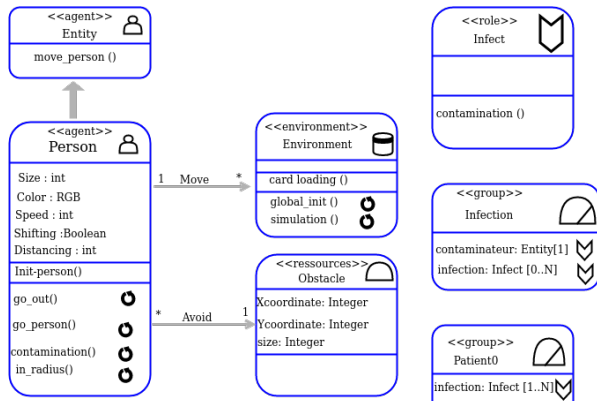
<<agent>>
Entity

move_person ()

<<agent>>
Person

Size : int
Color : RGB
Speed : int
Shifting :Boolean
Distancing : int

Init-person()

go_out()
go_person()
contamination()
in_radius()

1 Move *

* Avoid 1

<<environment>>
Environment

card loading ()

global_init ()
simulation ()

<<ressources>>
Obstacle

Xcoordinate: Integer
Ycoordinate: Integer
size: Integer

<<role>>
Infect

contamination ()

<<group>>
Infection

contaminateur: Entity[1]
infection: Infect [0..N]

<<group>>
Patient0

infection: Infect [1..N]